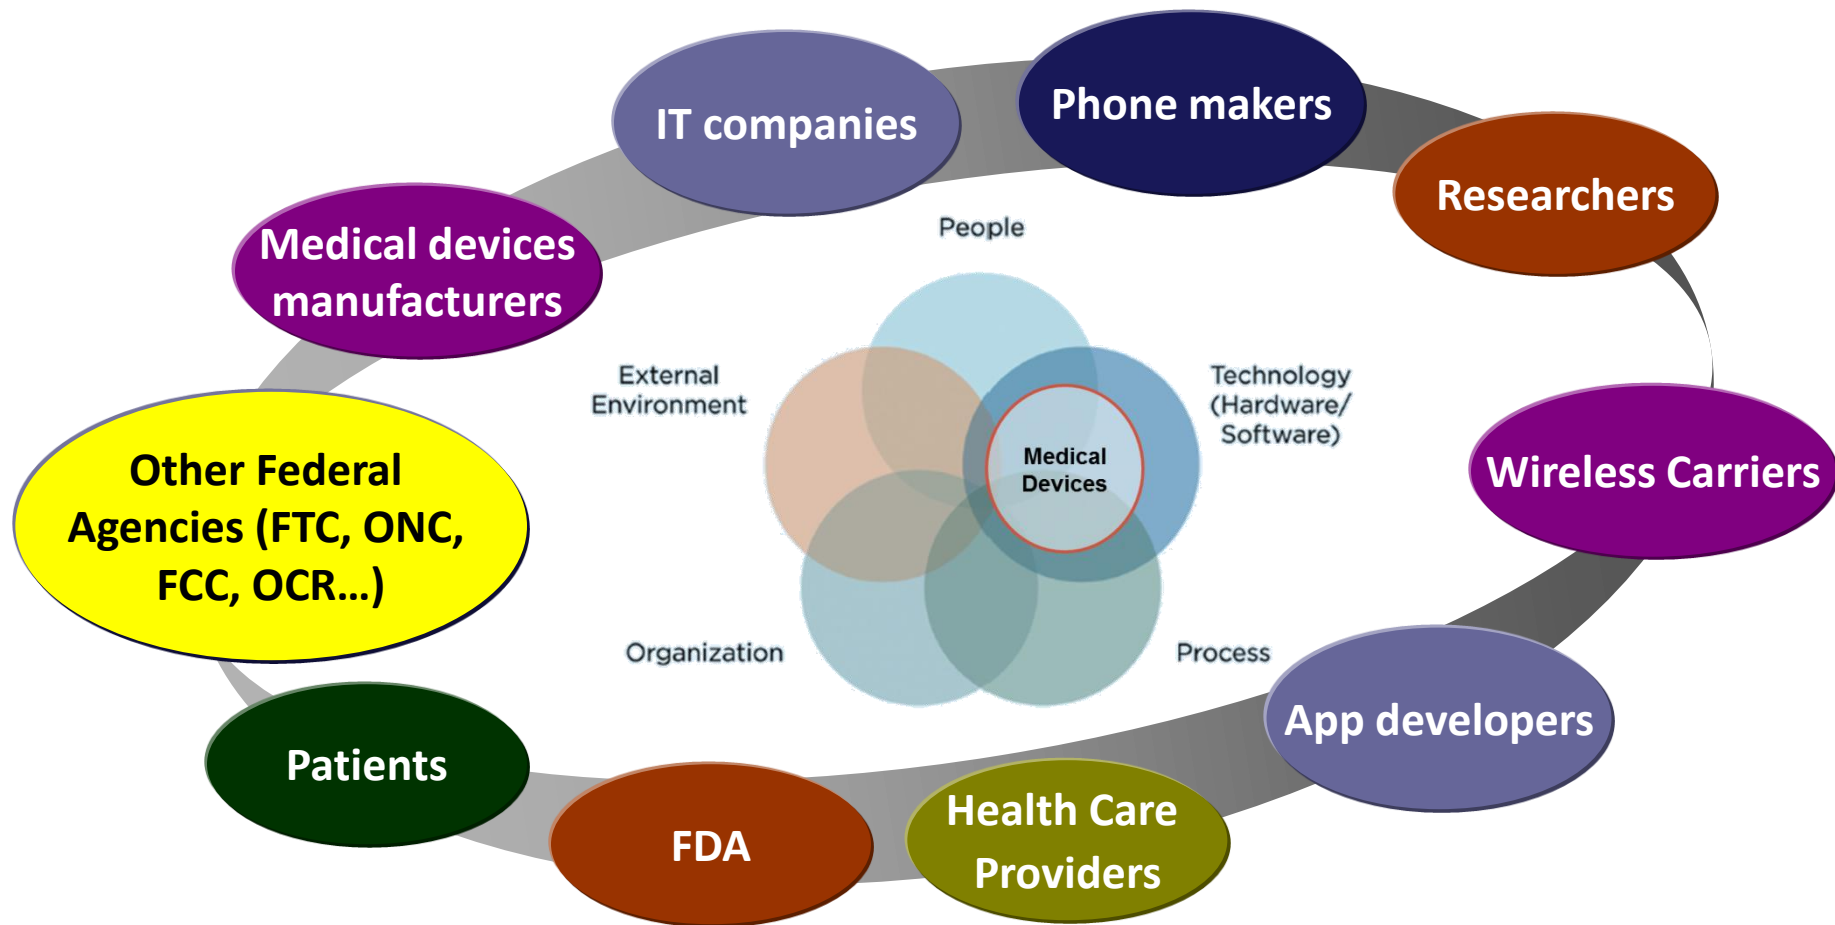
IT companies

Phone makers

Researchers

Medical devices manufacturers

People

External Environment

Technology (Hardware/ Software)

Medical Devices

Other Federal Agencies (FTC, ONC, FCC, OCR…)

Wireless Carriers

Organization

Process

App developers

Patients

FDA

Health Care Providers